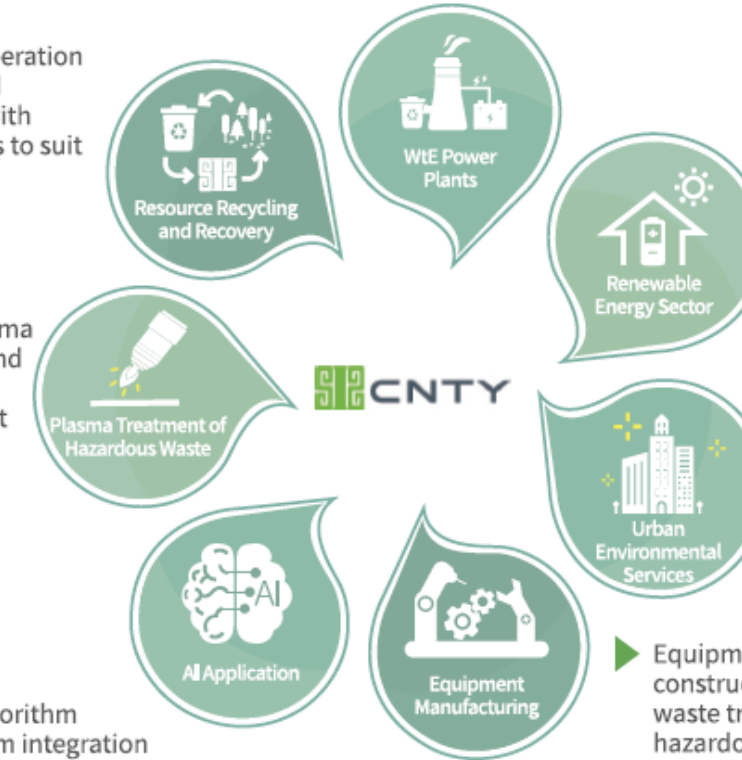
eration
l
ith
s to suit

Resource Recycling and Recovery

WtE Power Plants

Renewable Energy Sector

ma
nd
t

Plasma Treatment of Hazardous Waste

CNTY

Urban Environmental Services

AI

AI Application

Equipment Manufacturing

Equipm
constru
waste tr
hazardo

orithm
m integration